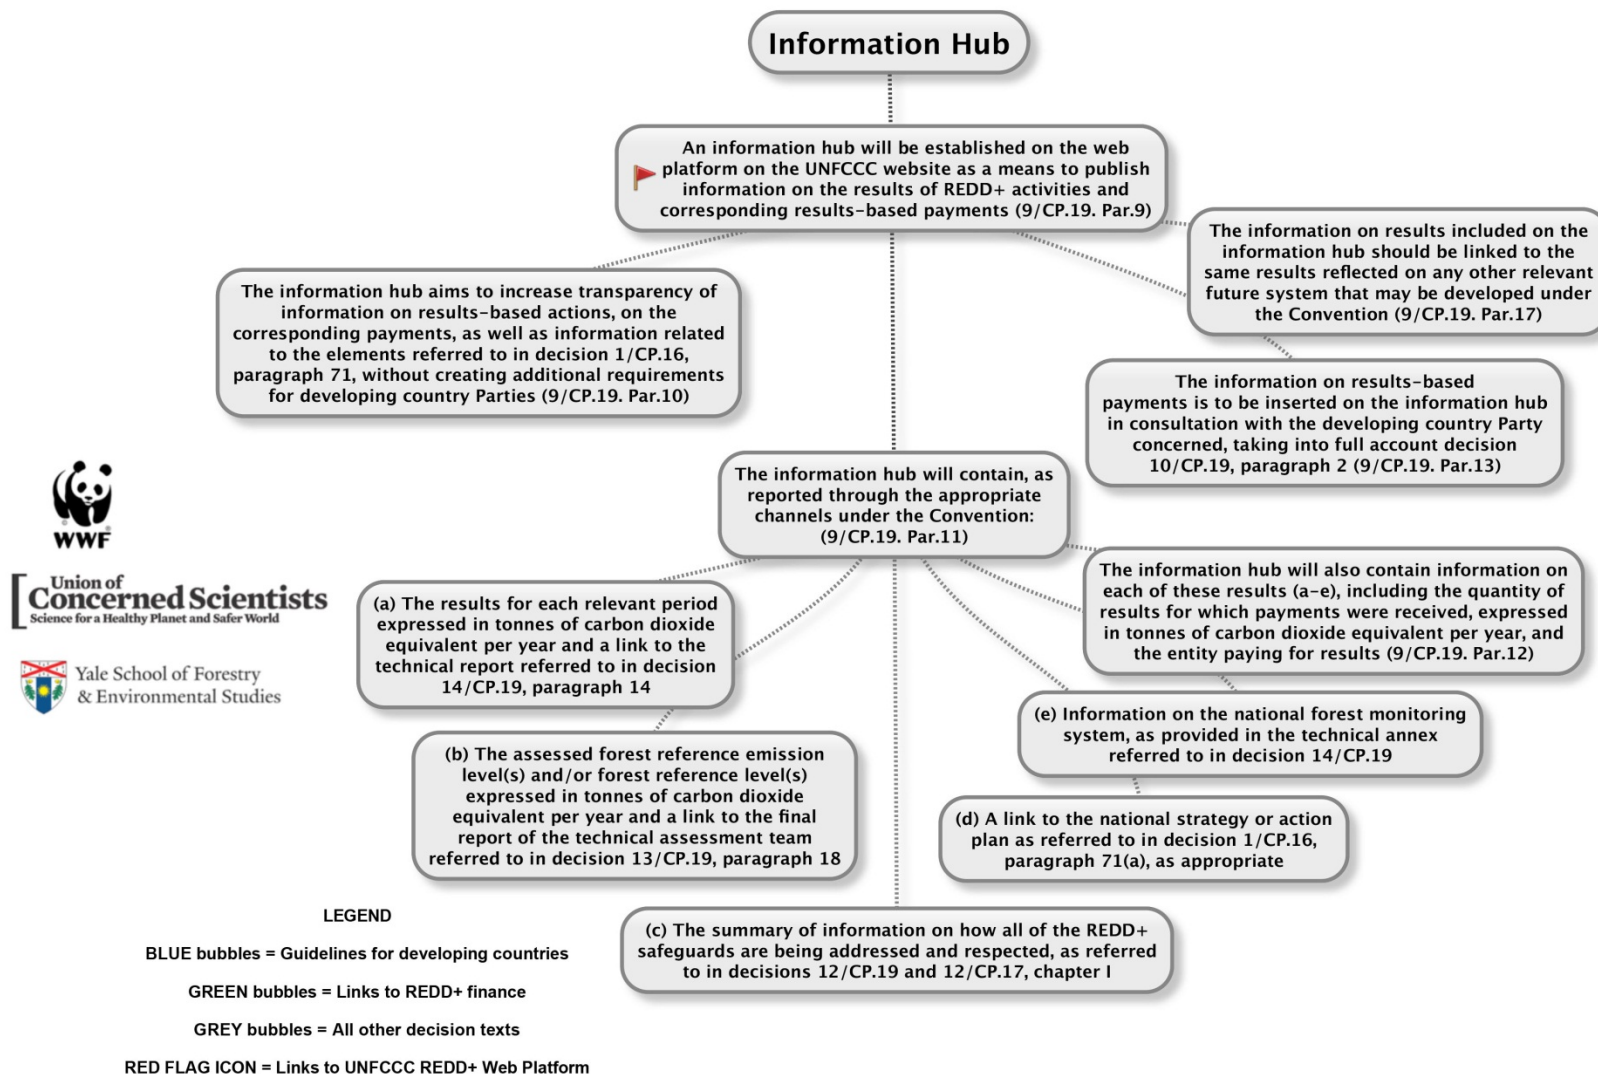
Information Hub

An information hub will be established on the web platform on the UNFCCC website as a means to publish information on the results of REDD+ activities and corresponding results-based payments (9/CP.19. Par.9)

The information hub aims to increase transparency of information on results-based actions, on the corresponding payments, as well as information related to the elements referred to in decision 1/CP.16, paragraph 71, without creating additional requirements for developing country Parties (9/CP.19. Par.10)

The information on results included on the information hub should be linked to the same results reflected on any other relevant future system that may be developed under the Convention (9/CP.19. Par.17)

The information on results-based payments is to be inserted on the information hub in consultation with the developing country Party concerned, taking into full account decision 10/CP.19, paragraph 2 (9/CP.19. Par.13)

The information hub will contain, as reported through the appropriate channels under the Convention: (9/CP.19. Par.11)

WWF

Union of Concerned Scientists
Science for a Healthy Planet and Safer World

Yale School of Forestry & Environmental Studies

The information hub will also contain information on each of these results (a-e), including the quantity of results for which payments were received, expressed in tonnes of carbon dioxide equivalent per year, and the entity paying for results (9/CP.19. Par.12)

(a) The results for each relevant period expressed in tonnes of carbon dioxide equivalent per year and a link to the technical report referred to in decision 14/CP.19, paragraph 14

(e) Information on the national forest monitoring system, as provided in the technical annex referred to in decision 14/CP.19

(b) The assessed forest reference emission level(s) and/or forest reference level(s) expressed in tonnes of carbon dioxide equivalent per year and a link to the final report of the technical assessment team referred to in decision 13/CP.19, paragraph 18

(d) A link to the national strategy or action plan as referred to in decision 1/CP.16, paragraph 71(a), as appropriate

LEGEND

BLUE bubbles = Guidelines for developing countries

GREEN bubbles = Links to REDD+ finance

GREY bubbles = All other decision texts

RED FLAG ICON = Links to UNFCCC REDD+ Web Platform

(c) The summary of information on how all of the REDD+ safeguards are being addressed and respected, as referred to in decisions 12/CP.19 and 12/CP.17, chapter I